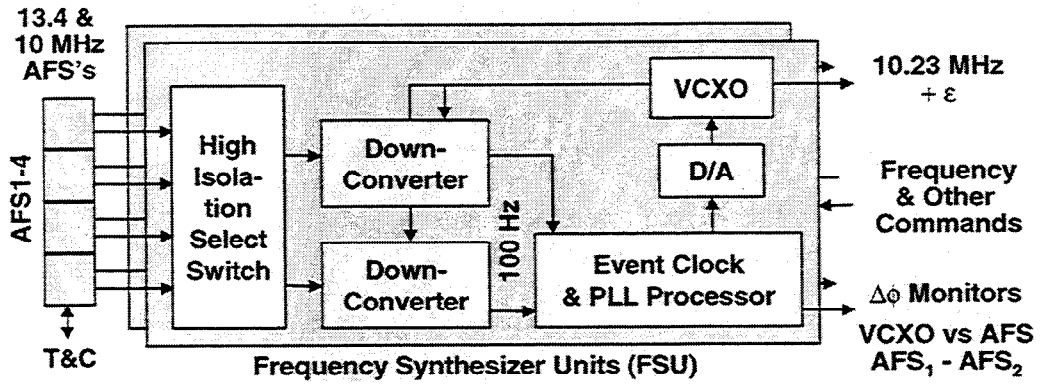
13.4 & 10 MHz AFS's

AFS1-4

T&C

High Isolation Select Switch

Down-Converter

Down-Converter

100 Hz

VCXO

D/A

Event Clock & PLL Processor

10.23 MHz $+ \varepsilon$

Frequency & Other Commands

$\Delta\phi$ Monitors

VCXO vs AFS

$AFS_1 - AFS_2$

Frequency Synthesizer Units (FSU)